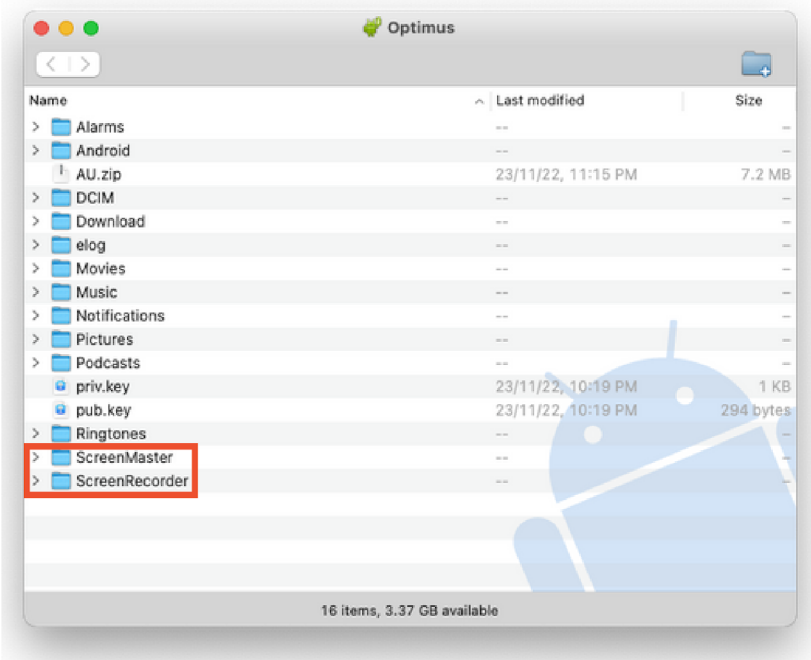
Optimus

| Name | Last modified | Size |
|---|---|---|
| Alarms | -- | -- |
| Android | -- | -- |
| AU.zip | 23/11/22, 11:15 PM | 7.2 MB |
| DCIM | -- | -- |
| Download | -- | -- |
| elog | -- | -- |
| Movies | -- | -- |
| Music | -- | -- |
| Notifications | -- | -- |
| Pictures | -- | -- |
| Podcasts | -- | -- |
| priv.key | 23/11/22, 10:19 PM | 1 KB |
| pub.key | 23/11/22, 10:19 PM | 294 bytes |
| Ringtones | -- | -- |
| ScreenMaster | -- | -- |
| ScreenRecorder | -- | -- |

16 items, 3.37 GB available